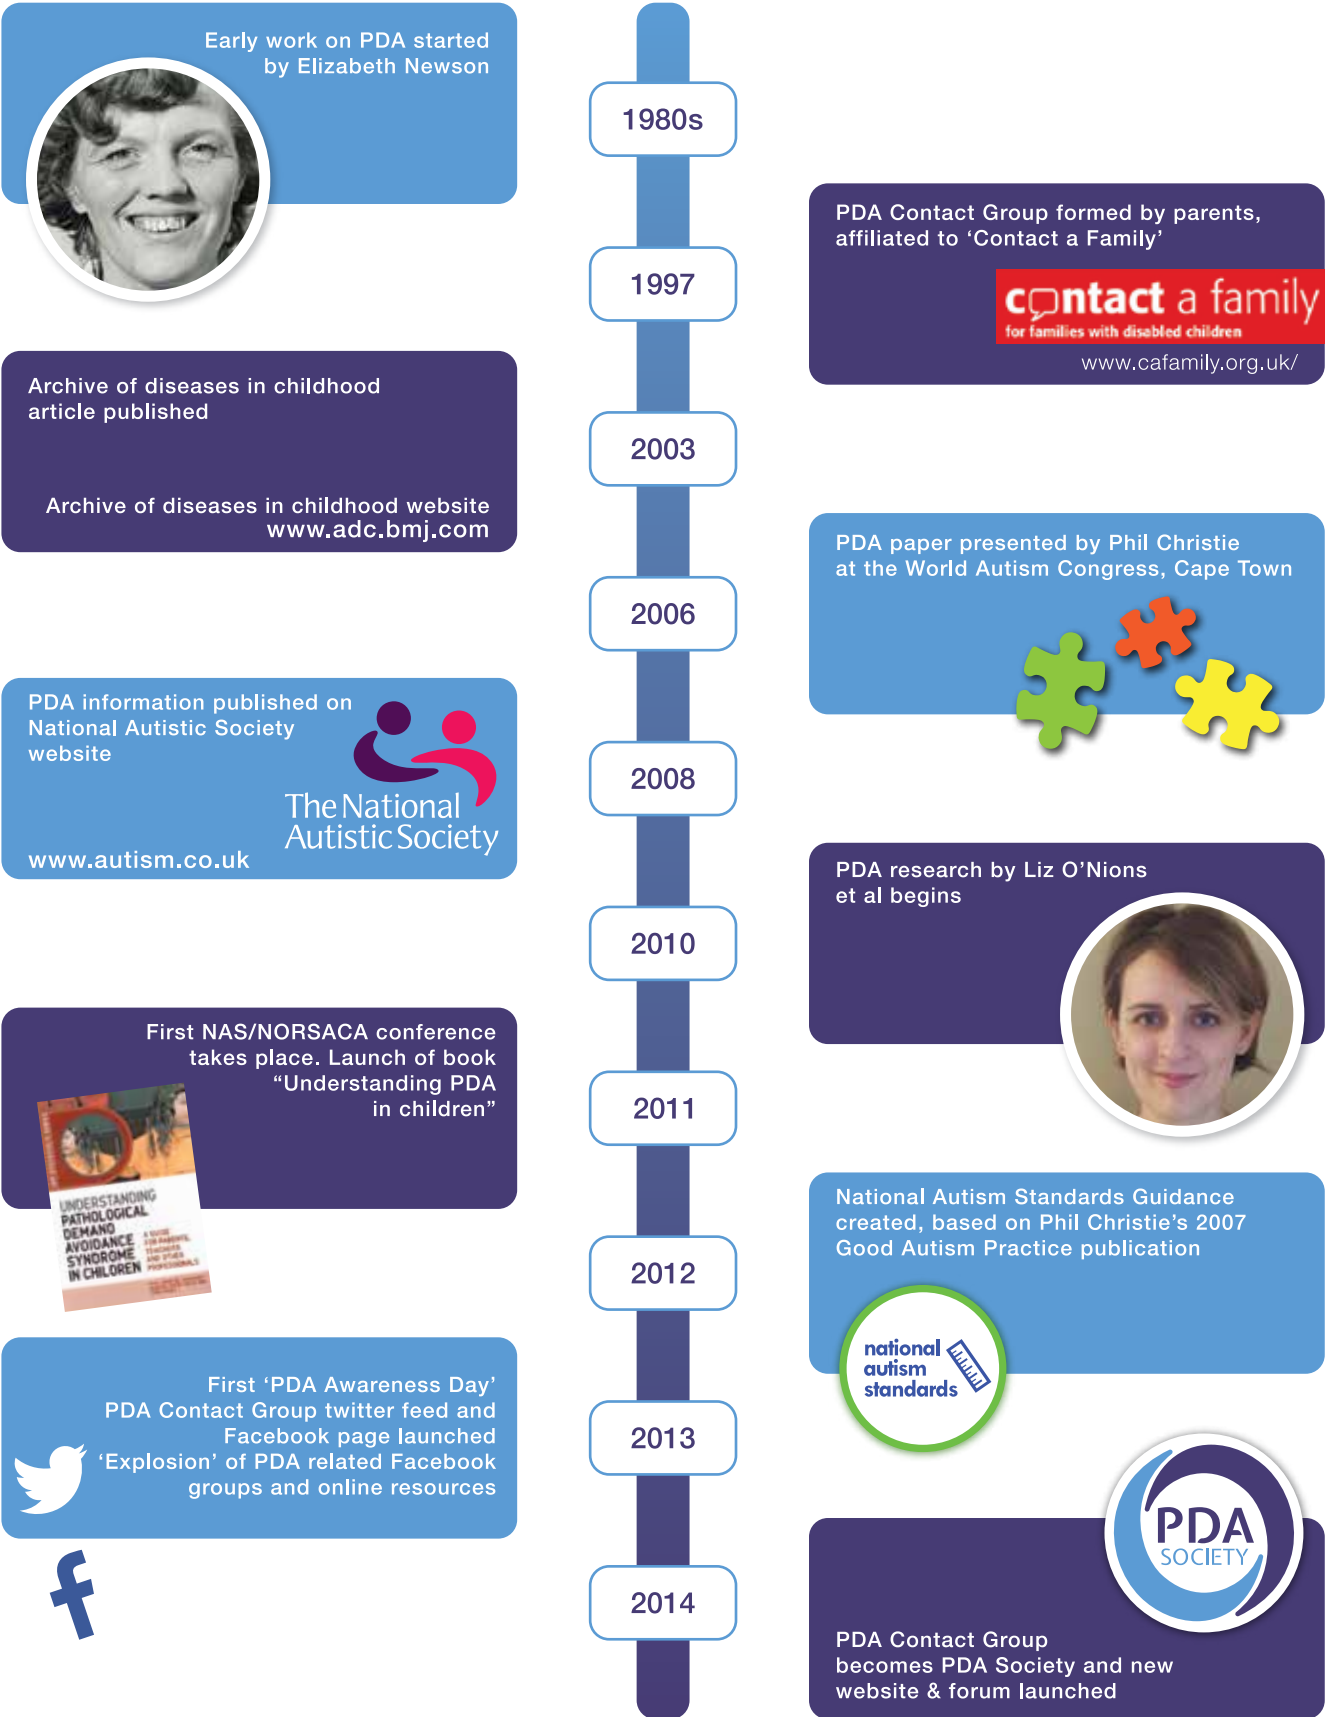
Early work on PDA started by Elizabeth Newson

1980s

1997

PDA Contact Group formed by parents, affiliated to ‘Contact a Family’

contact a family
for families with disabled children

www.cafamily.org.uk/

Archive of diseases in childhood article published

Archive of diseases in childhood website www.adc.bmj.com

2003

2006

PDA paper presented by Phil Christie at the World Autism Congress, Cape Town

PDA information published on National Autistic Society website

The National Autistic Society

www.autism.co.uk

2008

2010

PDA research by Liz O’Nions et al begins

First NAS/NORSACA conference takes place. Launch of book “Understanding PDA in children”

UNDERSTANDING PATHOLOGICAL DEMAND AVOIDANCE SYNDROME IN CHILDREN

2011

2012

National Autism Standards Guidance created, based on Phil Christie’s 2007 Good Autism Practice publication

national autism standards

First ‘PDA Awareness Day’ PDA Contact Group twitter feed and Facebook page launched ‘Explosion’ of PDA related Facebook groups and online resources

2013

2014

PDA SOCIETY

PDA Contact Group becomes PDA Society and new website & forum launched